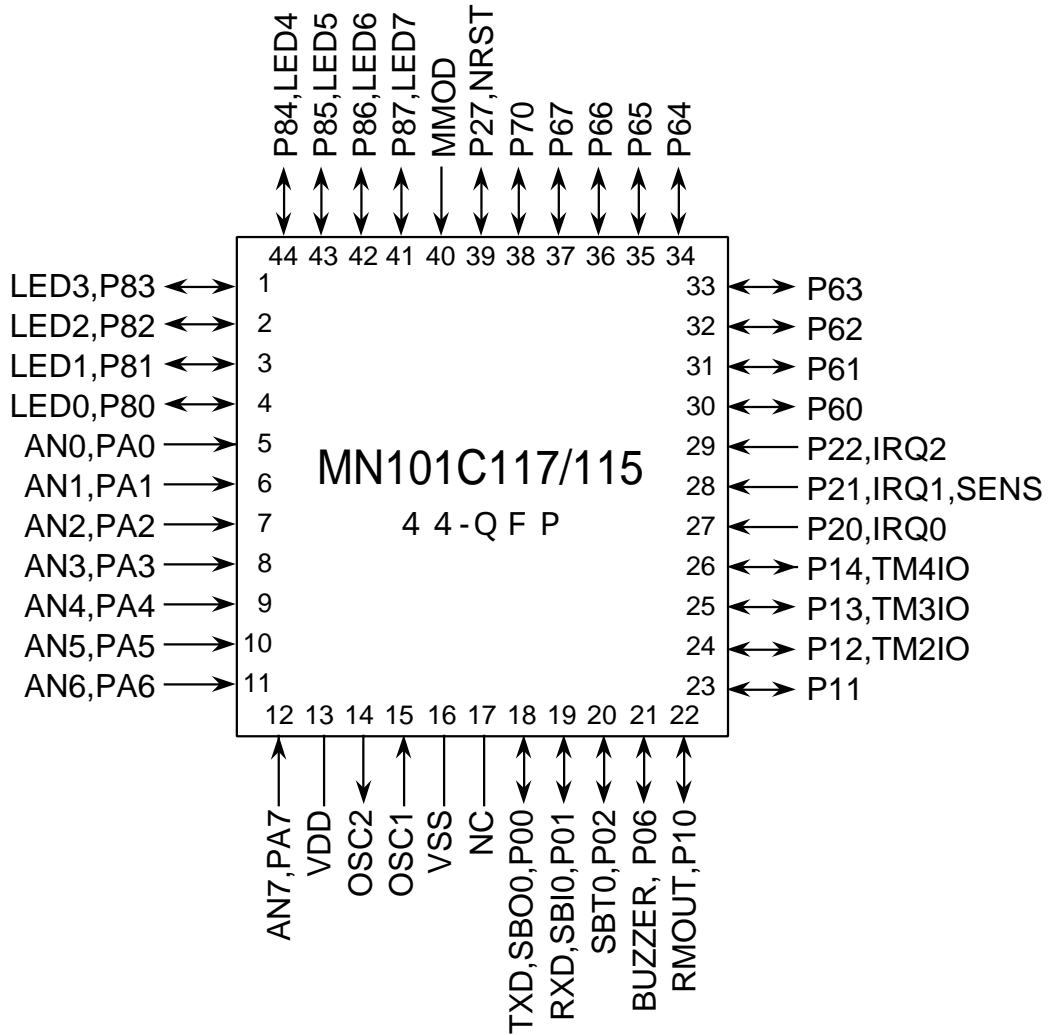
P84,LED4
P85,LED5
P86,LED6
P87,LED7
MMOD
P27,NRST
P70
P67
P66
P65
P64

44 43 42 41 40 39 38 37 36 35 34

LED3,P83 1
LED2,P82 2
LED1,P81 3
LED0,P80 4
AN0,PA0 5
AN1,PA1 6
AN2,PA2 7
AN3,PA3 8
AN4,PA4 9
AN5,PA5 10
AN6,PA6 11

33 P63
32 P62
31 P61
30 P60
29 P22,IRQ2
28 P21,IRQ1,SENS
27 P20,IRQ0
26 P14,TM4IO
25 P13,TM3IO
24 P12,TM2IO
23 P11

MN101C117/115

44-QFP

12 13 14 15 16 17 18 19 20 21 22

AN7,PA7
VDD
OSC2
OSC1
VSS
NC
TXD,SBO0,P00
RXD,SBI0,P01
SBT0,P02
BUZZER, P06
RMOUT,P10